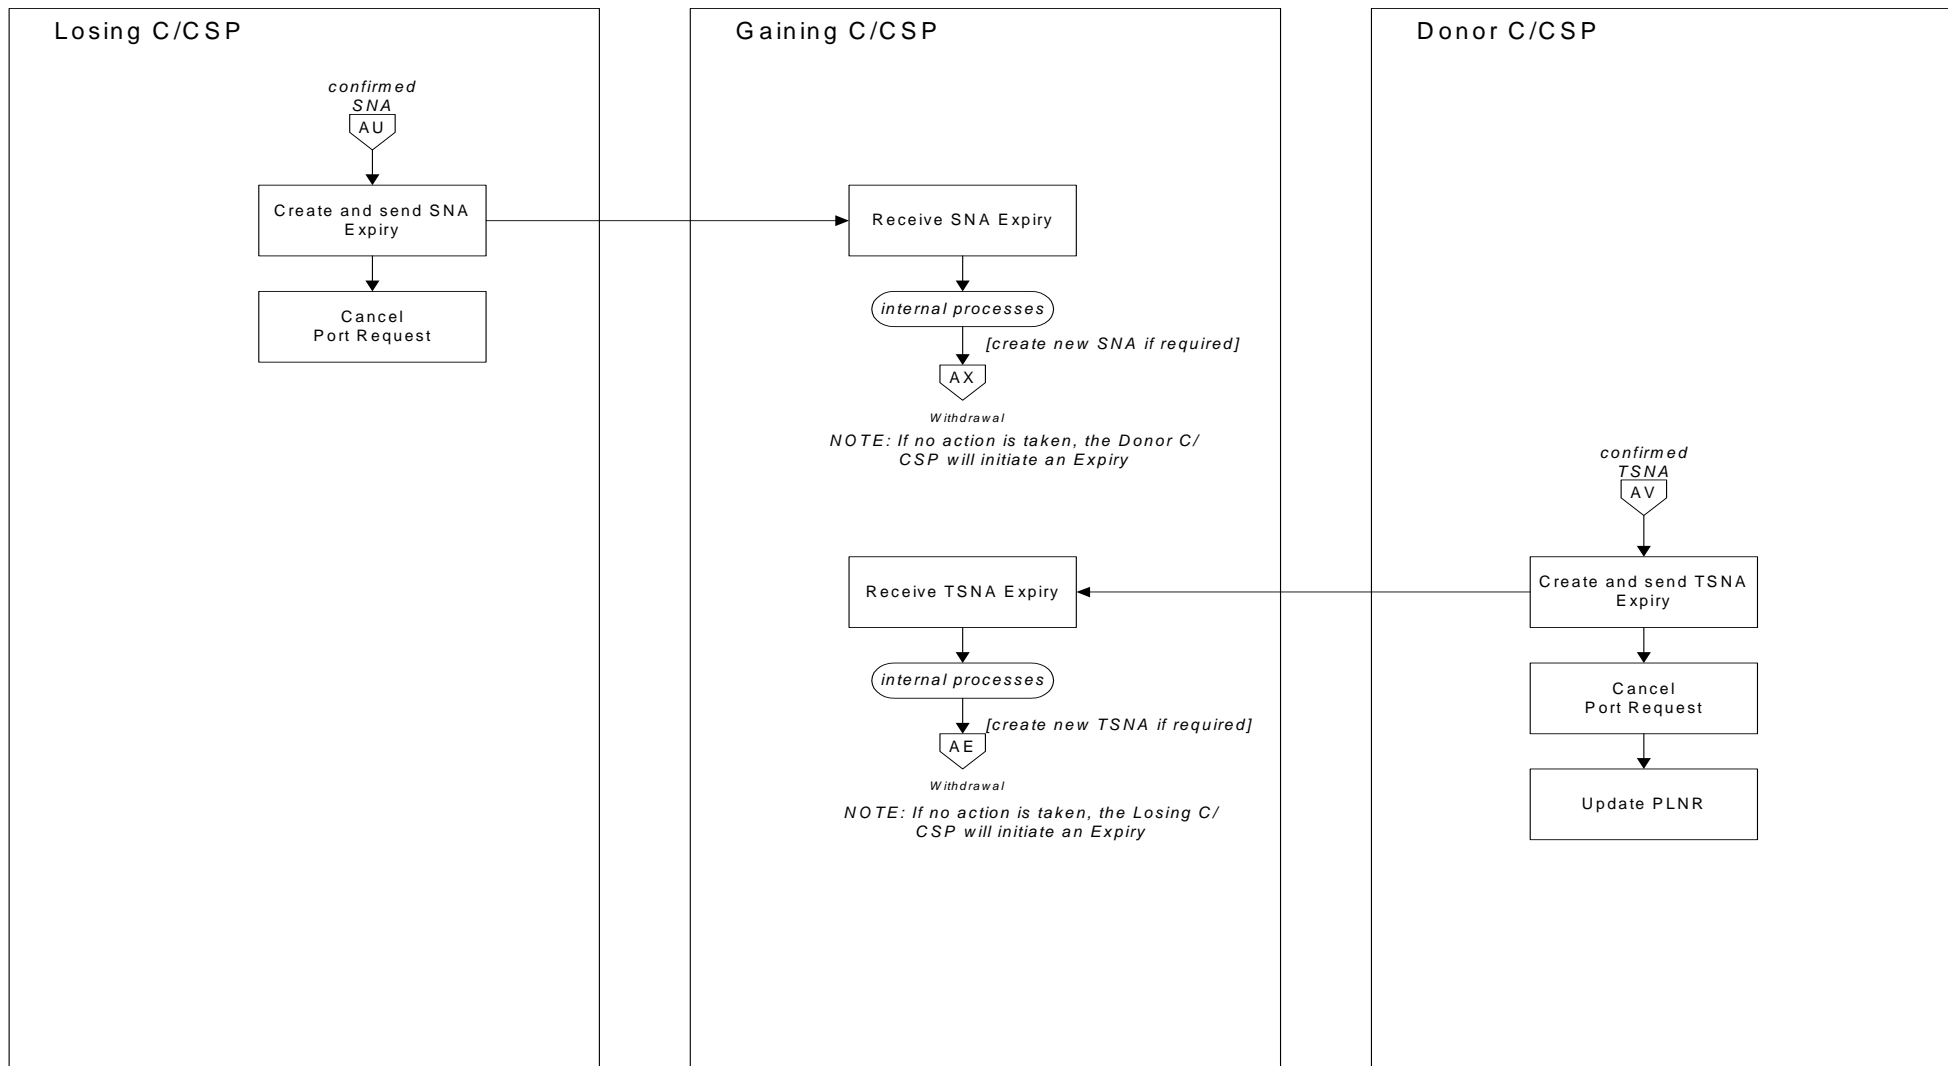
Losing C/CSP

confirmed SNA

AU

Create and send SNA Expiry

Cancel Port Request

Gaining C/CSP

Receive SNA Expiry

internal processes

[create new SNA if required]

AX

Withdrawal

NOTE: If no action is taken, the Donor C/CSP will initiate an Expiry

Receive TSNA Expiry

internal processes

[create new TSNA if required]

AE

Withdrawal

NOTE: If no action is taken, the Losing C/CSP will initiate an Expiry

Donor C/CSP

confirmed TSNA

AV

Create and send TSNA Expiry

Cancel Port Request

Update PLNR